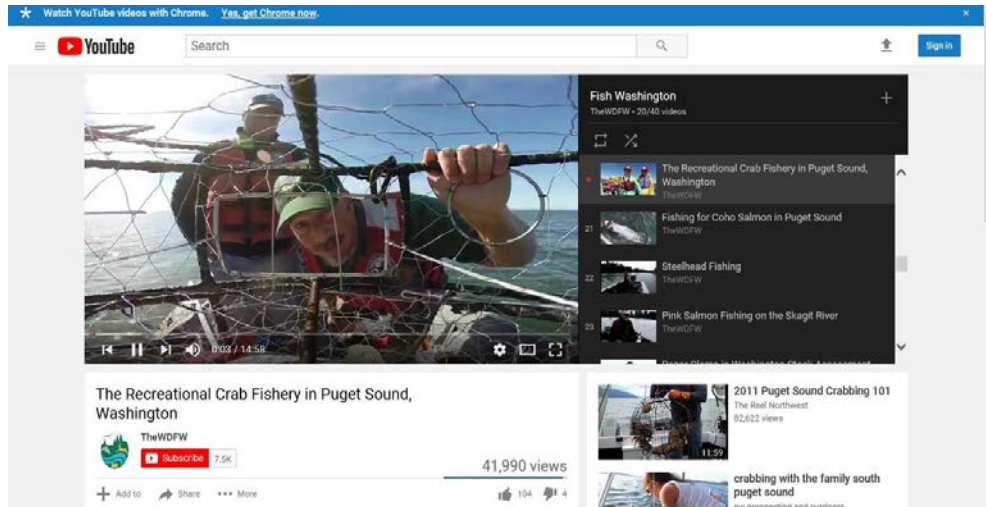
Watch YouTube videos with Chrome. Yes, get Chrome now.

YouTube

Search

Sign in

0:03 / 14:58

Fish Washington
TheWDFW • 20/40 videos

The Recreational Crab Fishery in Puget Sound, Washington
TheWDFW

21 Fishing for Coho Salmon in Puget Sound
TheWDFW

22 Steelhead Fishing
TheWDFW

23 Pink Salmon Fishing on the Skagit River
TheWDFW

The Recreational Crab Fishery in Puget Sound, Washington

TheWDFW
Subscribe 7.5K

41,990 views

Add to Share ••• More 104 4

2011 Puget Sound Crabbing 101
The Reel Northwest
82,622 views
11:59

crabbing with the family south puget sound
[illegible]